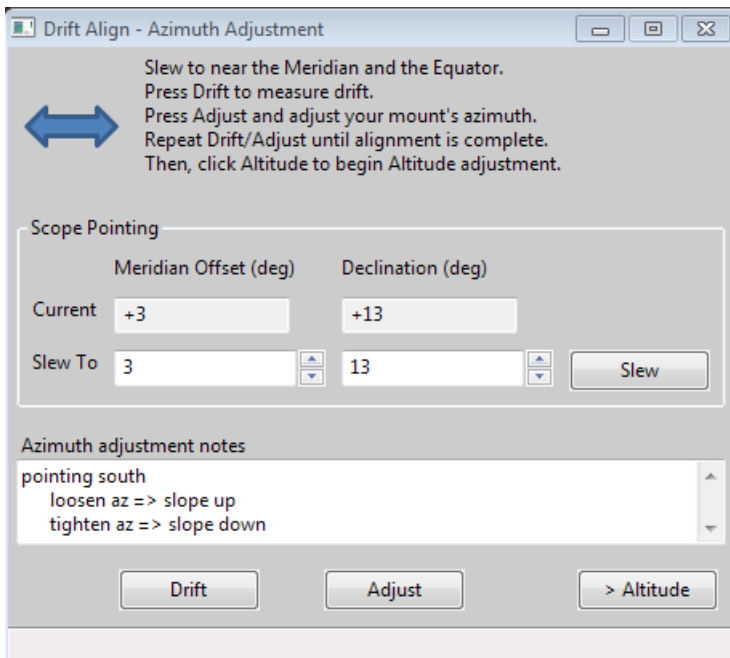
Drift Align - Azimuth Adjustment

Slew to near the Meridian and the Equator.
Press Drift to measure drift.
Press Adjust and adjust your mount's azimuth.
Repeat Drift/Adjust until alignment is complete.
Then, click Altitude to begin Altitude adjustment.

Scope Pointing

| | Meridian Offset (deg) | Declination (deg) | |
|---|---|---|---|
| Current | +3 | +13 | |
| Slew To | 3 | 13 | Slew |

Azimuth adjustment notes

pointing south
loosen az => slope up
tighten az => slope down

Drift

Adjust

> Altitude